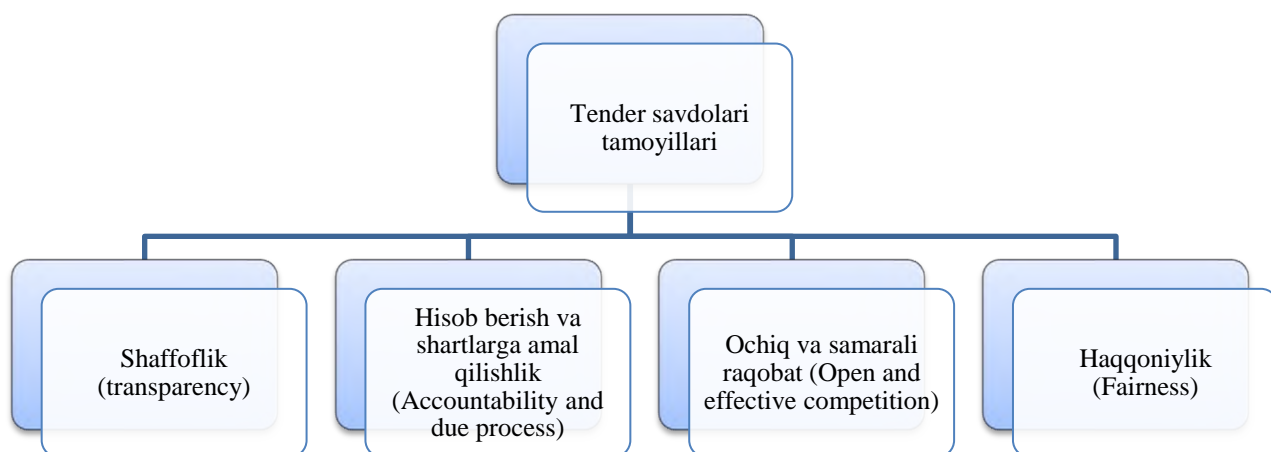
Tender savdolari tamoyillari

Shaffoflik (transparency)

Hisob berish va shartlarga amal qilishlik (Accountability and due process)

Ochiq va samarali raqobat (Open and effective competition)

Haqqoniylik (Fairness)